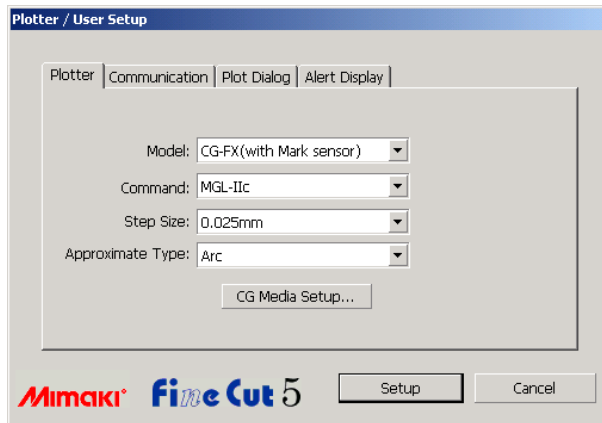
Plotter / User Setup

Plotter | Communication | Plot Dialog | Alert Display

Model: CG-FX(with Mark sensor)

Command: MGL-IIc

Step Size: 0.025mm

Approximate Type: Arc

CG Media Setup...

Mimaki® Fine Cut 5

Setup

Cancel